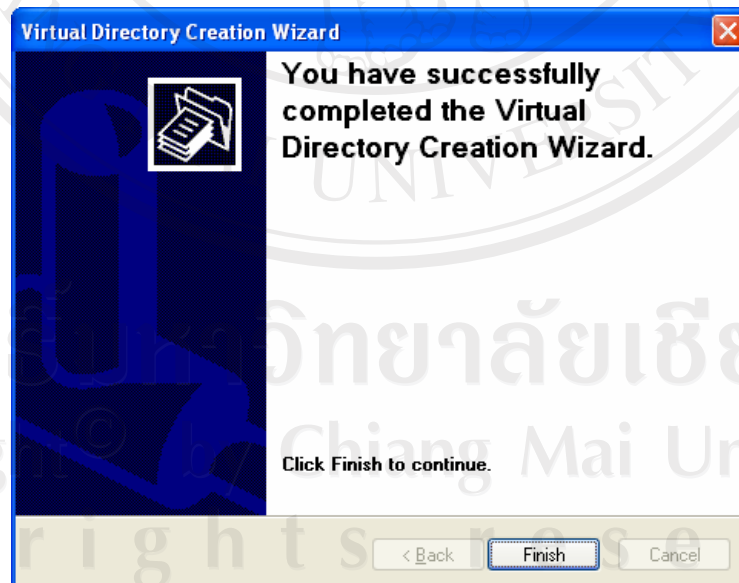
Virtual Directory Creation Wizard

You have successfully completed the Virtual Directory Creation Wizard.

Click Finish to continue.

< Back Finish Cancel

UNIVERSITY
วิทยาลัยเชีย
ght© by Chiang Mai Un
r i g h t s r e s e